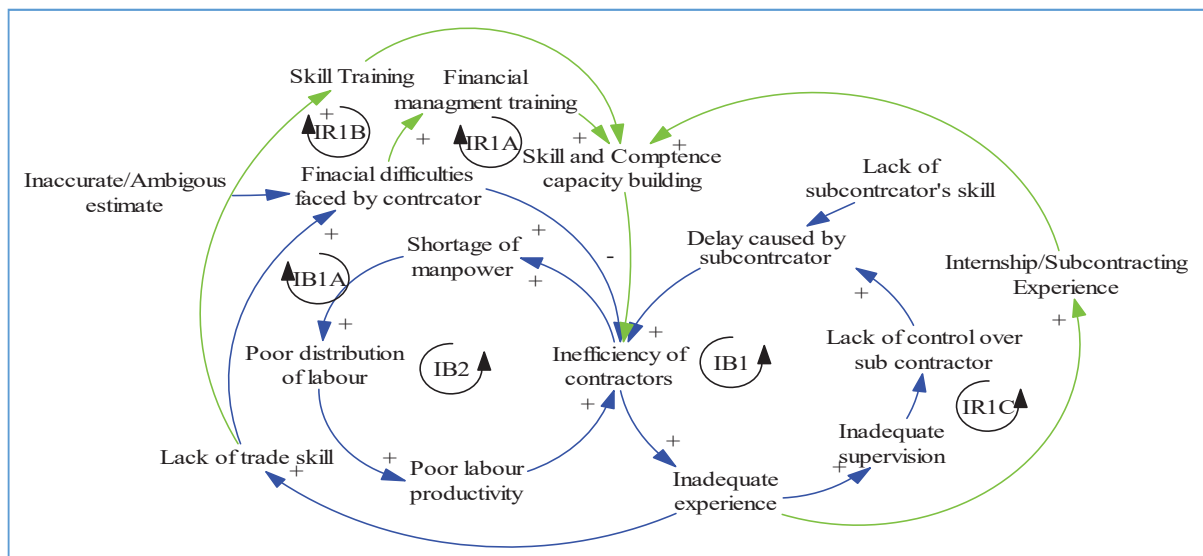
Skill Training

Financial managment training

+

IR1B

+

IR1A

+

Skill and Comptence capacity building

+

Inaccurate/Ambigous estimate

Finacial difficulties faced by contrcator

Lack of subcontrcator's skill

+

Shortage of manpower

+

-

Delay caused by subcontrcator

IB1A

+

Internship/Subcontracting Experience

+

+

Poor distribution of labour

IB2

Inefficiency of contractors

+

IB1

Lack of control over sub contractor

+

+

IR1C

Inadequate supervision

+

Lack of trade skill

+

+

Poor labour productivity

Inadequate experience

+